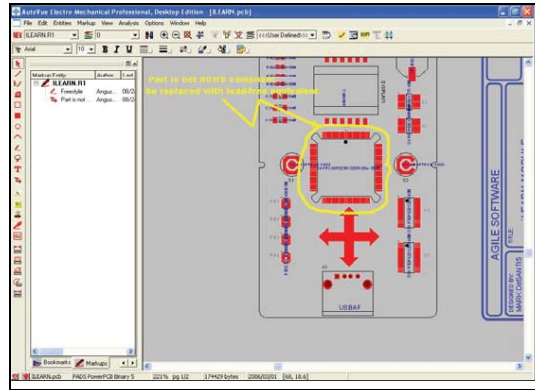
AutoVue Electro-Mechanical Professional, Desktop Edition [ILEARN.pcb]

File Edit Entities Markup View Analysis Options Window Help

ILEARN.R1

0

<<User Defined>>

Arial

10

B I U

Markup Entity

Author

ILEARN.R1

Freestyle

Angus...

08/2

Part is not ...

Angus...

08/2

Part is not ROHS compliant
be replaced with lead-free equivalent

USBAF

AGILE SOFTWARE

TITLE

DESIGNED BY:
MARK CHISAN

Bookmarks

Markups

ILEARN.pcb

PADS PowerPCB Binary 5

221%

pg 1/2

174429 bytes

2006/02/01

[68, 18.6]